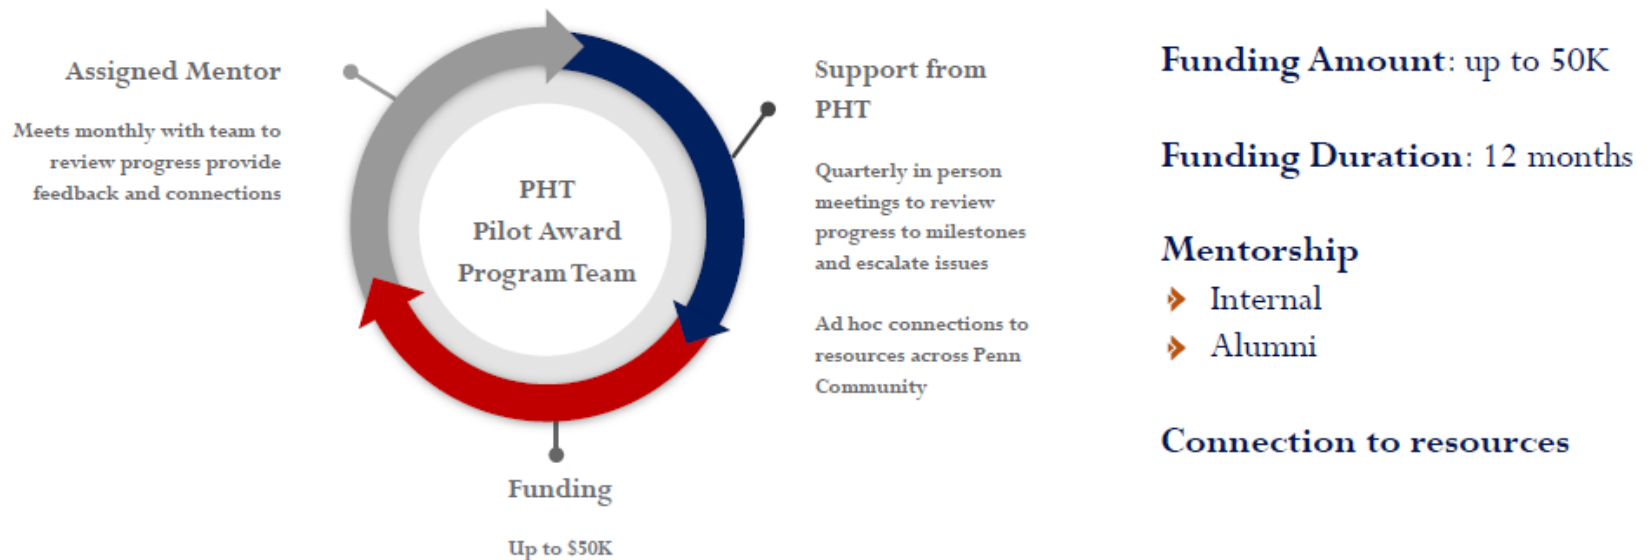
Assigned Mentor

Meets monthly with team to review progress provide feedback and connections

PHT
Pilot Award
Program Team

Support from PHT

Quarterly in person meetings to review progress to milestones and escalate issues

Ad hoc connections to resources across Penn Community

Funding

Up to $50K

Funding Amount: up to 50K

Funding Duration: 12 months

Mentorship
- Internal
- Alumni

Connection to resources